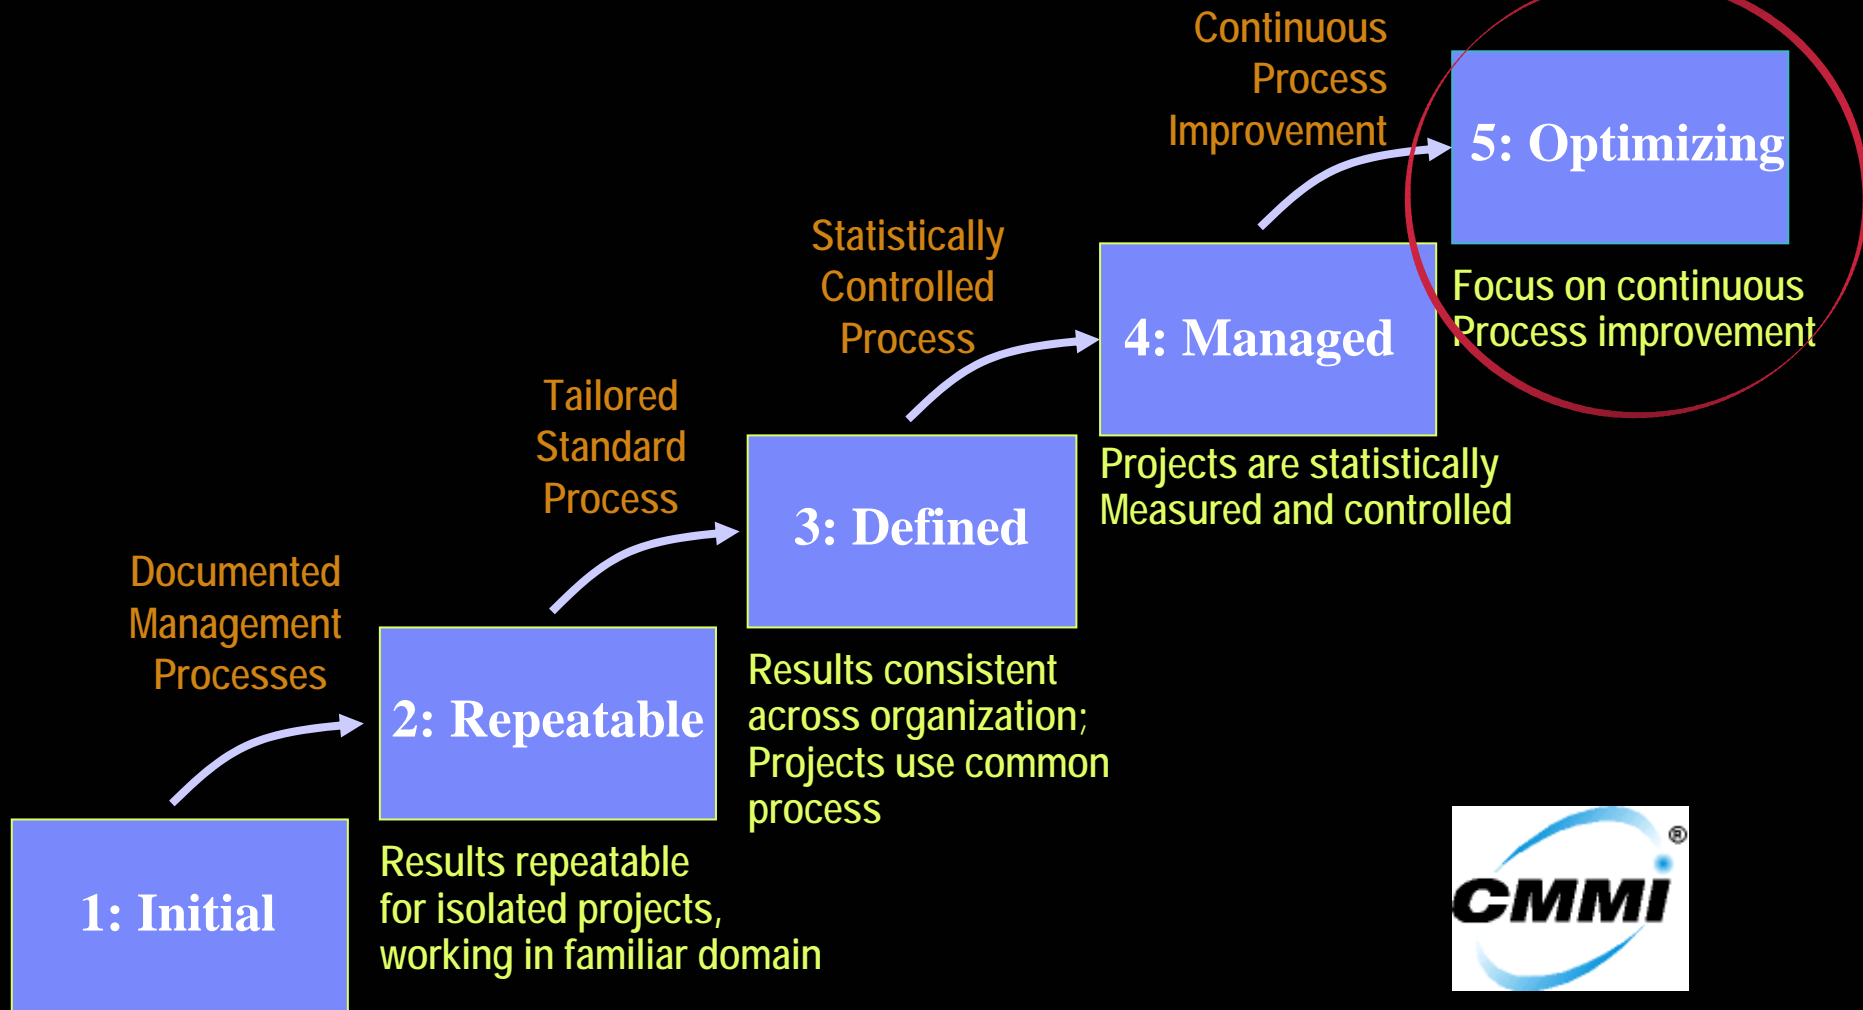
Continuous Process Improvement

5: Optimizing

Focus on continuous Process improvement

Statistically Controlled Process

4: Managed

Projects are statistically Measured and controlled

Tailored Standard Process

3: Defined

Results consistent across organization; Projects use common process

Documented Management Processes

2: Repeatable

Results repeatable for isolated projects, working in familiar domain

1: Initial

CMMI®